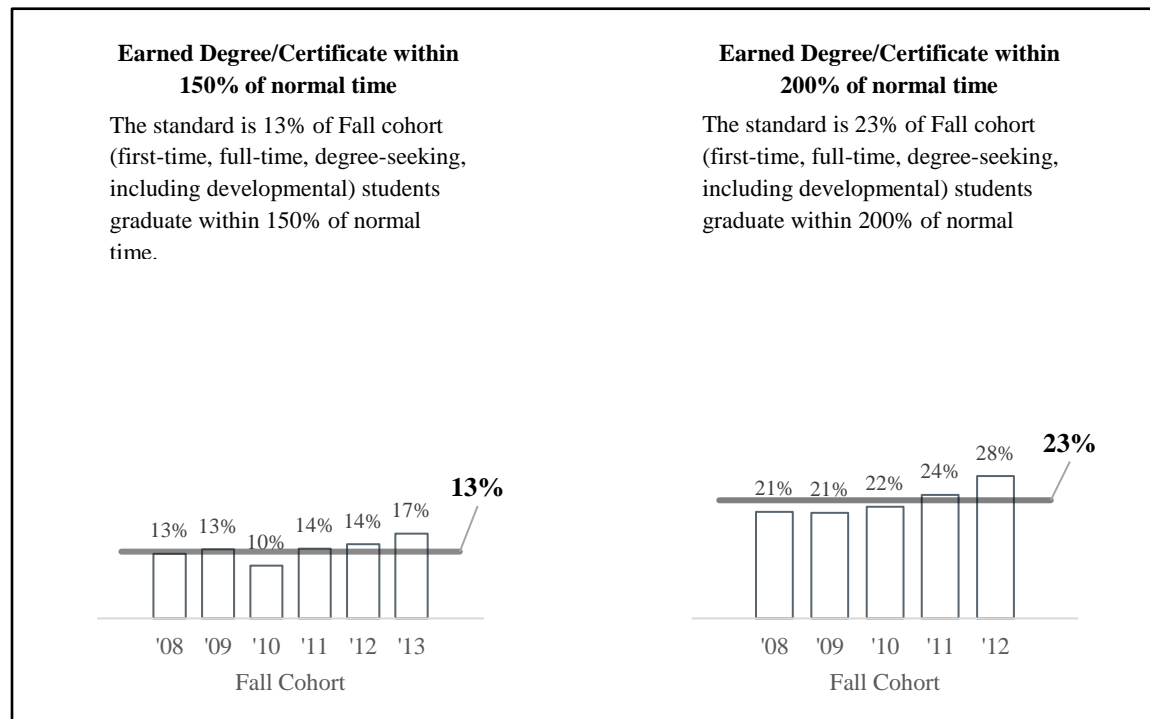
**Earned Degree/Certificate within 150% of normal time**

The standard is 13% of Fall cohort (first-time, full-time, degree-seeking, including developmental) students graduate within 150% of normal time.

13%

13% 13% 10% 14% 14% 17%

'08 '09 '10 '11 '12 '13

Fall Cohort

**Earned Degree/Certificate within 200% of normal time**

The standard is 23% of Fall cohort (first-time, full-time, degree-seeking, including developmental) students graduate within 200% of normal

23%

21% 21% 22% 24% 28%

'08 '09 '10 '11 '12

Fall Cohort